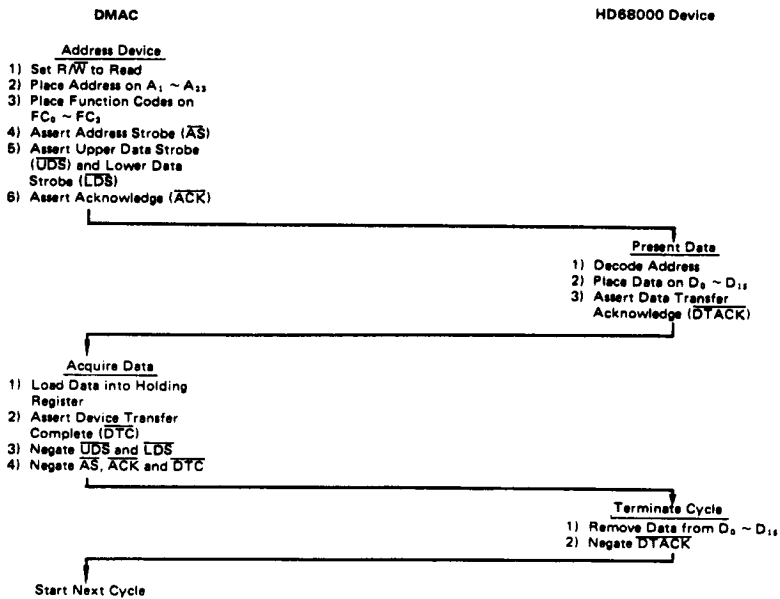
DMAC

HD68000 Device

Address Device

1) Set $R/\overline{W}$ to Read
2) Place Address on $A_1 \sim A_{23}$
3) Place Function Codes on $FC_0 \sim FC_2$
4) Assert Address Strobe ($\overline{AS}$)
5) Assert Upper Data Strobe ($\overline{UDS}$) and Lower Data Strobe ($\overline{LDS}$)
6) Assert Acknowledge ($\overline{ACK}$)

Present Data

1) Decode Address
2) Place Data on $D_0 \sim D_{15}$
3) Assert Data Transfer Acknowledge ($\overline{DTACK}$)

Acquire Data

1) Load Data into Holding Register
2) Assert Device Transfer Complete ($\overline{DTC}$)
3) Negate $\overline{UDS}$ and $\overline{LDS}$
4) Negate $\overline{AS}$, $\overline{ACK}$ and $\overline{DTC}$

Terminate Cycle

1) Remove Data from $D_0 \sim D_{15}$
2) Negate $\overline{DTACK}$

Start Next Cycle